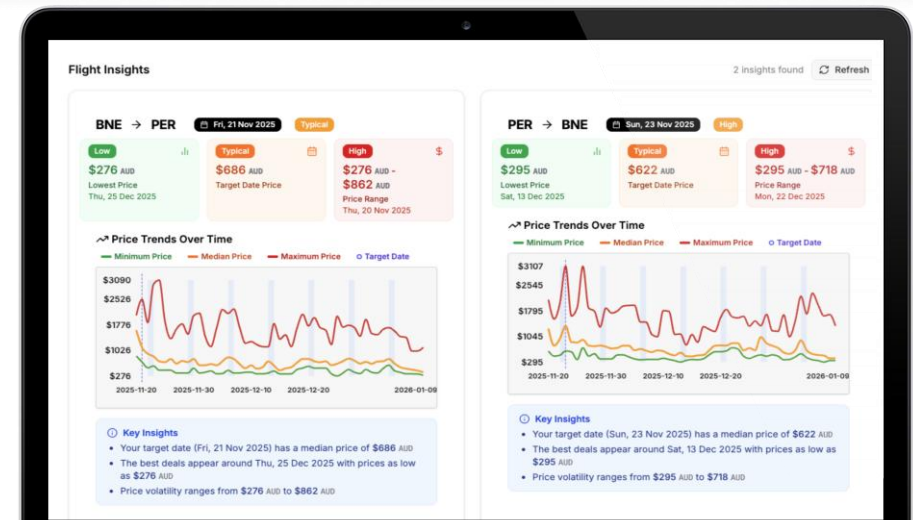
Flight Insights

2 insights found Refresh

BNE → PER Fri, 21 Nov 2025 Typical

Low
$276 AUD
Lowest Price
Thu, 25 Dec 2025

Typical
$686 AUD
Target Date Price

High
$276 AUD - $862 AUD
Price Range
Thu, 20 Nov 2025

Price Trends Over Time

Minimum Price Median Price Maximum Price Target Date

$3090
$2526
$1776
$1026
$276
2025-11-20 2025-11-30 2025-12-10 2025-12-20 2026-01-09

Key Insights
• Your target date (Fri, 21 Nov 2025) has a median price of $686 AUD
• The best deals appear around Thu, 25 Dec 2025 with prices as low as $276 AUD
• Price volatility ranges from $276 AUD to $862 AUD

PER → BNE Sun, 23 Nov 2025 High

Low
$295 AUD
Lowest Price
Sat, 13 Dec 2025

Typical
$622 AUD
Target Date Price

High
$295 AUD - $718 AUD
Price Range
Mon, 22 Dec 2025

Price Trends Over Time

Minimum Price Median Price Maximum Price Target Date

$3107
$2545
$1795
$1045
$295
2025-11-20 2025-11-30 2025-12-10 2025-12-20 2026-01-09

Key Insights
• Your target date (Sun, 23 Nov 2025) has a median price of $622 AUD
• The best deals appear around Sat, 13 Dec 2025 with prices as low as $295 AUD
• Price volatility ranges from $295 AUD to $718 AUD